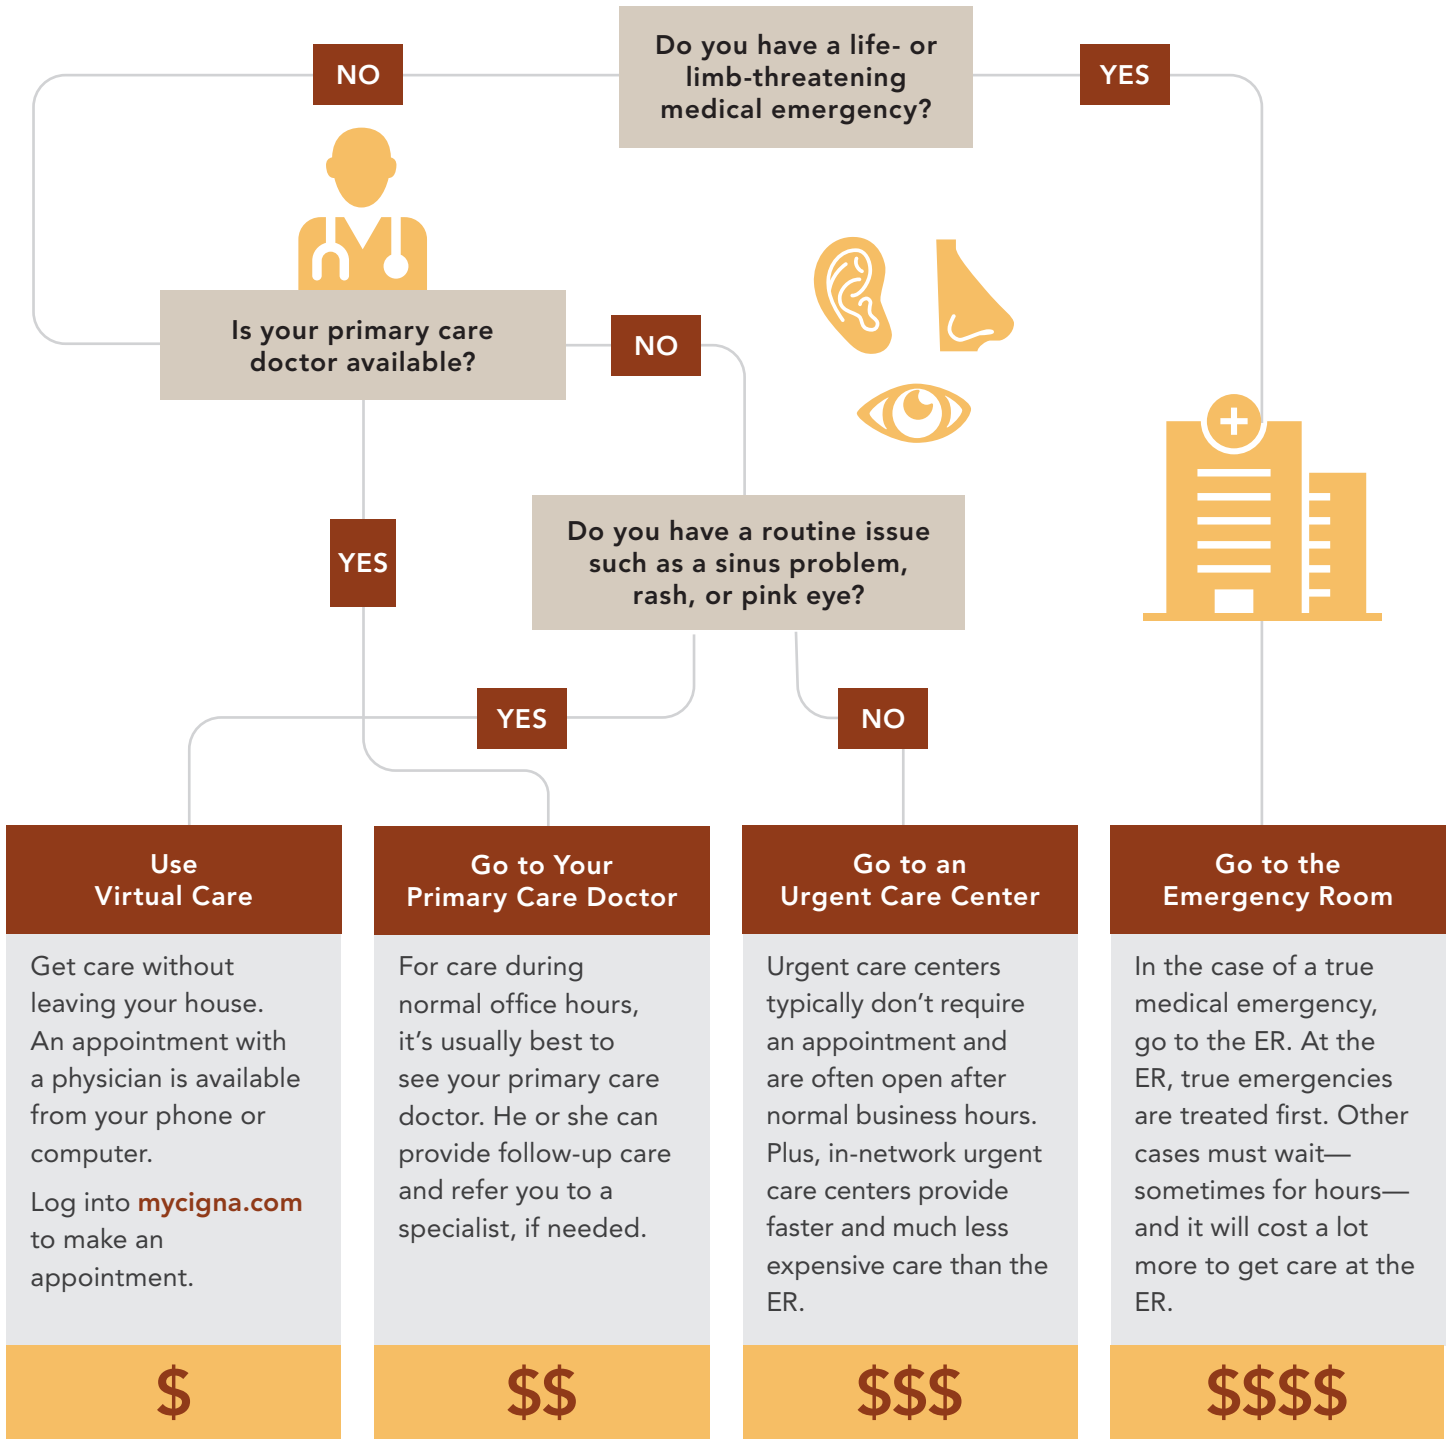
Do you have a life- or limb-threatening medical emergency?

NO

YES

Is your primary care doctor available?

NO

YES

Do you have a routine issue such as a sinus problem, rash, or pink eye?

YES

NO

Use Virtual Care

Get care without leaving your house. An appointment with a physician is available from your phone or computer.

Log into mycigna.com to make an appointment.

$

Go to Your Primary Care Doctor

For care during normal office hours, it's usually best to see your primary care doctor. He or she can provide follow-up care and refer you to a specialist, if needed.

$$

Go to an Urgent Care Center

Urgent care centers typically don't require an appointment and are often open after normal business hours. Plus, in-network urgent care centers provide faster and much less expensive care than the ER.

$$$

Go to the Emergency Room

In the case of a true medical emergency, go to the ER. At the ER, true emergencies are treated first. Other cases must wait—sometimes for hours—and it will cost a lot more to get care at the ER.

$$$$